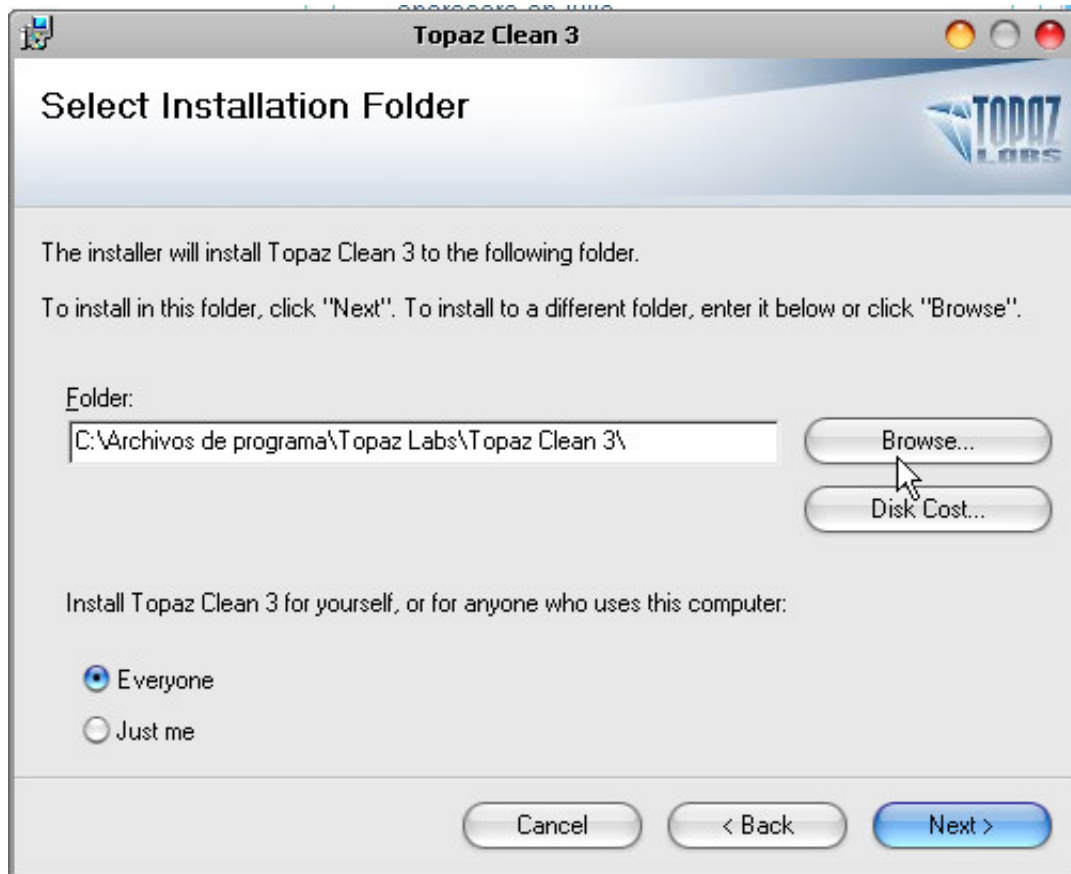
Topaz Clean 3

Select Installation Folder

TOPAZ LABS

The installer will install Topaz Clean 3 to the following folder.

To install in this folder, click "Next". To install to a different folder, enter it below or click "Browse".

Folder:

C:\Archivos de programa\Topaz Labs\Topaz Clean 3\

Browse...

Disk Cost...

Install Topaz Clean 3 for yourself, or for anyone who uses this computer:

Everyone

Just me

Cancel

< Back

Next >